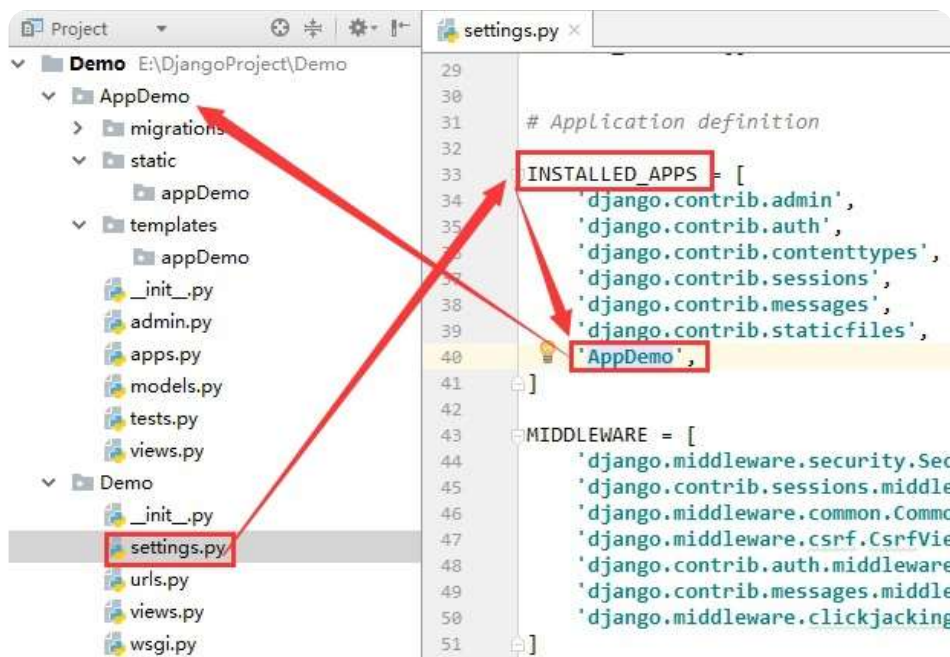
Project

Demo E:\DjangoProject\Demo
AppDemo
migrations
static
appDemo
templates
appDemo
__init__.py
admin.py
apps.py
models.py
tests.py
views.py
Demo
__init__.py
settings.py
urls.py
views.py
wsgi.py

settings.py ×

29
30
31 # Application definition
32
33 INSTALLED_APPS = [
34 'django.contrib.admin',
35 'django.contrib.auth',
36 'django.contrib.contenttypes',
37 'django.contrib.sessions',
38 'django.contrib.messages',
39 'django.contrib.staticfiles',
40 'AppDemo',
41 ]
42
43 MIDDLEWARE = [
44 'django.middleware.security.Sec
45 'django.contrib.sessions.middle
46 'django.middleware.common.Commo
47 'django.middleware.csrf.CsrfVie
48 'django.contrib.auth.middleware
49 'django.contrib.messages.middle
50 'django.middleware.clickjacking
51 ]